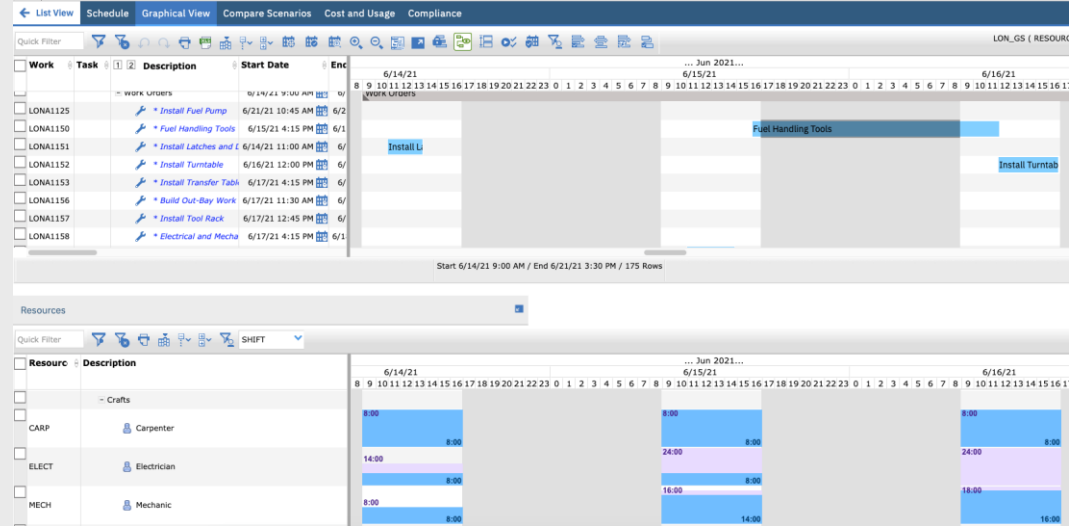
List View Schedule Graphical View Compare Scenarios Cost and Usage Compliance

Quick Filter

LON_GS ( RESOURC

| Work | Task | 1 2 | Description | Start Date | End |
|---|---|---|---|---|---|
| | | | - Work Orders | 6/14/21 9:00 AM | 6/ |
| LONA1125 | | | * Install Fuel Pump | 6/21/21 10:45 AM | 6/ |
| LONA1150 | | | * Fuel Handling Tools | 6/15/21 4:15 PM | 6/1 |
| LONA1151 | | | * Install Latches and L | 6/14/21 11:00 AM | 6/ |
| LONA1152 | | | * Install Turntable | 6/16/21 12:00 PM | 6/ |
| LONA1153 | | | * Install Transfer Tabl | 6/17/21 4:15 PM | 6/ |
| LONA1156 | | | * Build Out-Bay Work | 6/17/21 11:30 AM | 6/ |
| LONA1157 | | | * Install Tool Rack | 6/17/21 12:45 PM | 6/ |
| LONA1158 | | | * Electrical and Mecha | 6/17/21 4:15 PM | 6/1 |

... Jun 2021...
6/14/21 6/15/21 6/16/21
8 9 10 11 12 13 14 15 16 17 18 19 20 21 22 23 0 1 2 3 4 5 6 7 8 9 10 11 12 13 14 15 16 17 18 19 20 21 22 23 0 1 2 3 4 5 6 7 8 9 10 11 12 13 14 15 16 1
Work Orders
Fuel Handling Tools
Install La
Install Turntab

Start 6/14/21 9:00 AM / End 6/21/21 3:30 PM / 175 Rows

Resources

Quick Filter SHIFT

| Resourc | Description |
|---|---|
| | - Crafts |
| CARP | Carpenter |
| ELECT | Electrician |
| MECH | Mechanic |

... Jun 2021...
6/14/21 6/15/21 6/16/21
8 9 10 11 12 13 14 15 16 17 18 19 20 21 22 23 0 1 2 3 4 5 6 7 8 9 10 11 12 13 14 15 16 17 18 19 20 21 22 23 0 1 2 3 4 5 6 7 8 9 10 11 12 13 14 15 16 1
8:00 8:00 8:00
8:00 8:00 8:00
14:00 24:00 24:00
8:00 8:00
8:00 16:00 18:00
8:00 14:00 16:00